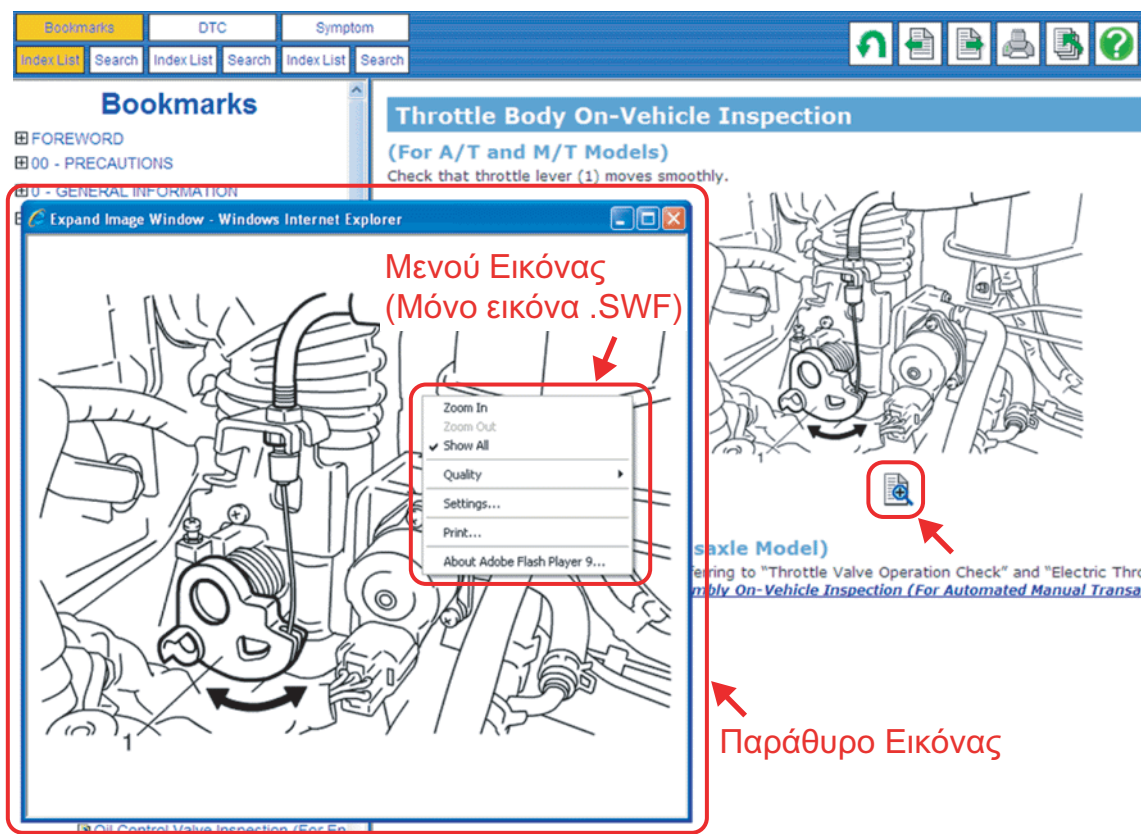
Bookmarks | DTC | Symptom
Index List | Search | Index List | Search | Index List | Search

Bookmarks
⊞ FOREWORD
⊞ 00 - PRECAUTIONS
⊞ 0 - GENERAL INFORMATION

Expand Image Window - Windows Internet Explorer

Μενού Εικόνας
(Μόνο εικόνα .SWF)

Zoom In
Zoom Out
✔ Show All
Quality
Settings...
Print...
About Adobe Flash Player 9...

1

Παράθυρο Εικόνας

Oil Control Valve Inspection (For En

Throttle Body On-Vehicle Inspection
(For A/T and M/T Models)
Check that throttle lever (1) moves smoothly.

1

saxle Model)
ferring to "Throttle Valve Operation Check" and "Electric Thro
mbly On-Vehicle Inspection (For Automated Manual Transa